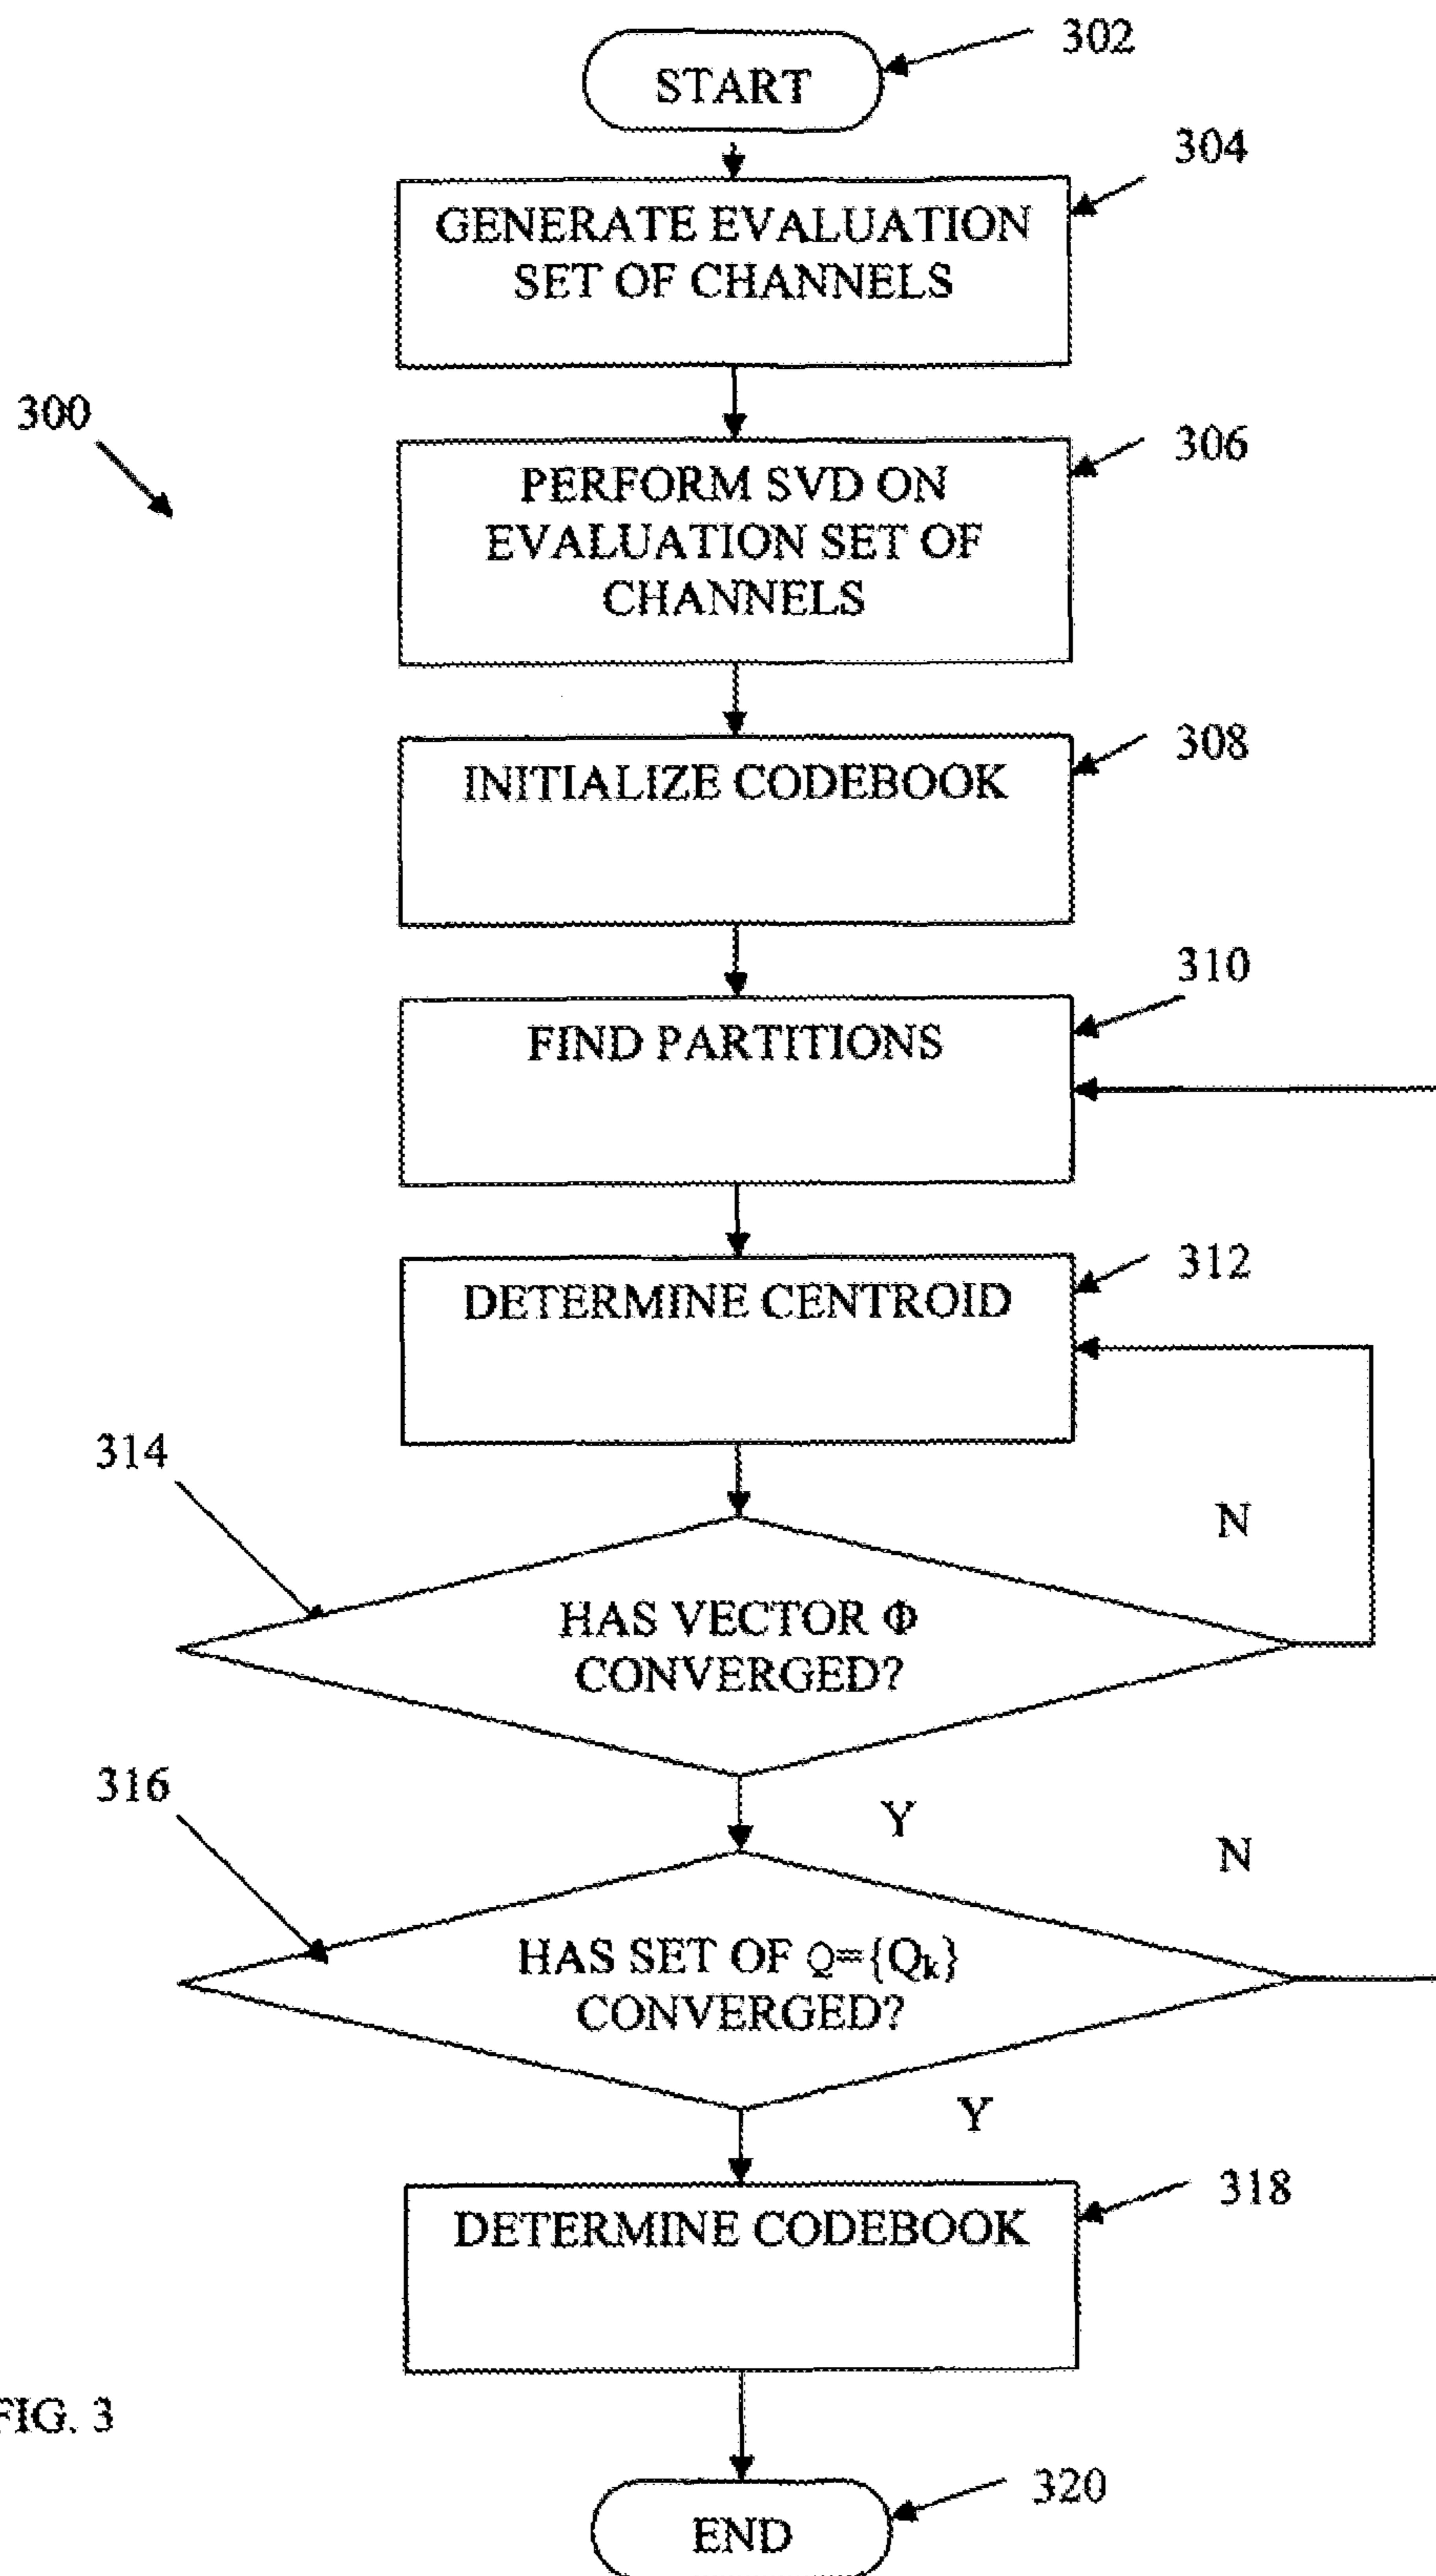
302

START

304

GENERATE EVALUATION SET OF CHANNELS

300

306

PERFORM SVD ON EVALUATION SET OF CHANNELS

308

INITIALIZE CODEBOOK

310

FIND PARTITIONS

312

DETERMINE CENTROID

314

N

HAS VECTOR $\Phi$ CONVERGED?

316

Y

N

HAS SET OF $Q=\{Q_k\}$ CONVERGED?

Y

318

DETERMINE CODEBOOK

FIG. 3

320

END